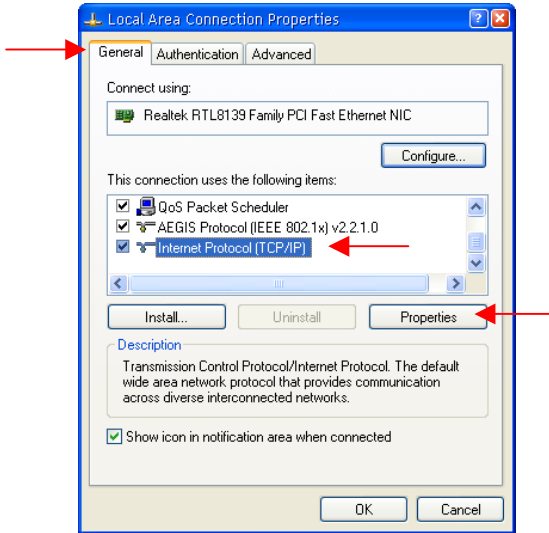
Local Area Connection Properties

General | Authentication | Advanced

Connect using:

Realtek RTL8139 Family PCI Fast Ethernet NIC

Configure...

This connection uses the following items:

QoS Packet Scheduler
AEGIS Protocol (IEEE 802.1x) v2.2.1.0
Internet Protocol (TCP/IP)

Install... | Uninstall | Properties

Description

Transmission Control Protocol/Internet Protocol. The default wide area network protocol that provides communication across diverse interconnected networks.

Show icon in notification area when connected

OK | Cancel